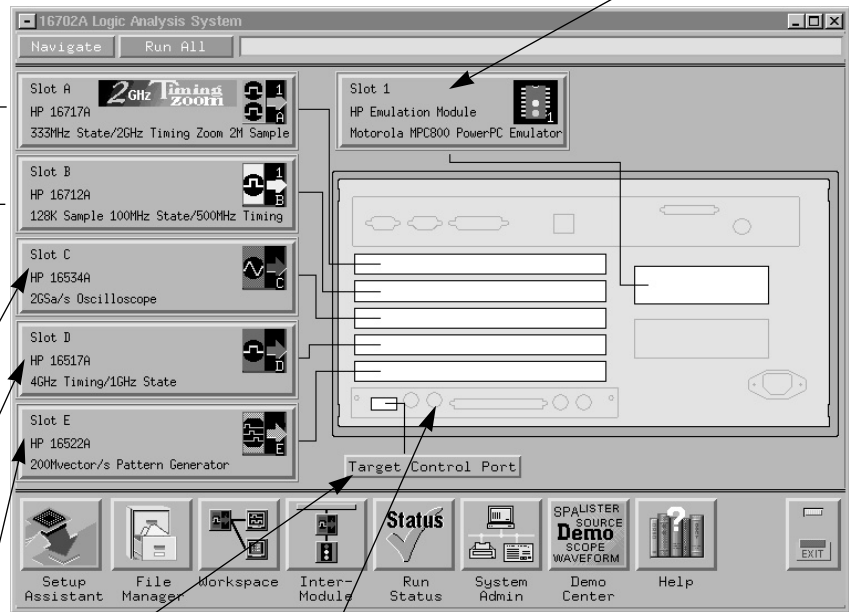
16702A Logic Analysis System

Navigate Run All

Slot A 2GHz Timing zoom 1 A
HP 16717A
333MHz State/2GHz Timing Zoom 2M Sample

Slot B 1 B
HP 16712A
128K Sample 100MHz State/500MHz Timing

Slot C C
HP 16534A
2GSa/s Oscilloscope

Slot D D
HP 16517A
4GHz Timing/1GHz State

Slot E E
HP 16522A
200Mvector/s Pattern Generator

Slot 1 1
HP Emulation Module
Motorola MPC800 PowerPC Emulator

Target Control Port

Setup Assistant | File Manager | Workspace | Inter-Module | Status Run Status | System Admin | SPA LISTER SOURCE Demo SCOPE WAVEFORM Demo Center | Help | EXIT